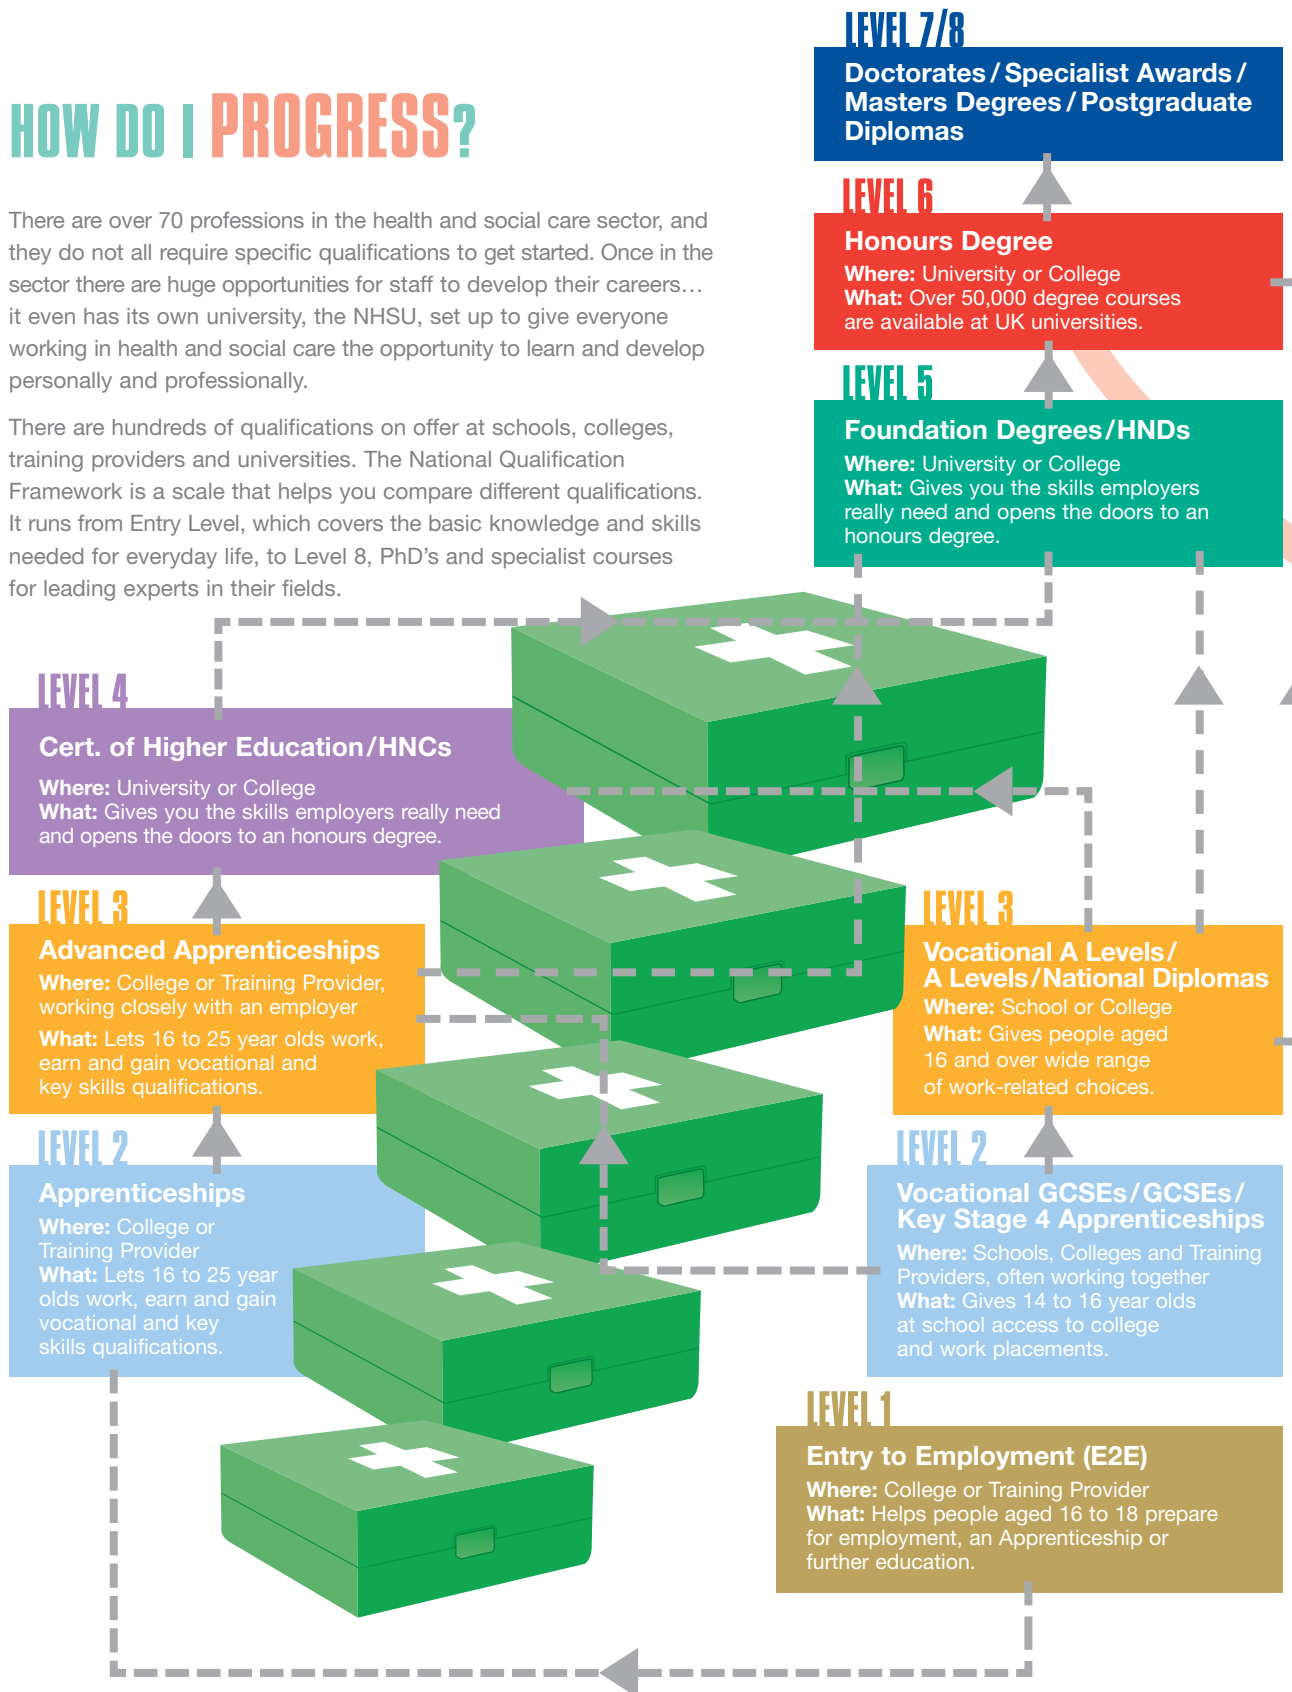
HOW DO I PROGRESS?

There are over 70 professions in the health and social care sector, and they do not all require specific qualifications to get started. Once in the sector there are huge opportunities for staff to develop their careers… it even has its own university, the NHSU, set up to give everyone working in health and social care the opportunity to learn and develop personally and professionally.

There are hundreds of qualifications on offer at schools, colleges, training providers and universities. The National Qualification Framework is a scale that helps you compare different qualifications. It runs from Entry Level, which covers the basic knowledge and skills needed for everyday life, to Level 8, PhD's and specialist courses for leading experts in their fields.

LEVEL 7/8
Doctorates / Specialist Awards / Masters Degrees / Postgraduate Diplomas

LEVEL 6
Honours Degree
Where: University or College
What: Over 50,000 degree courses are available at UK universities.

LEVEL 5
Foundation Degrees / HNDs
Where: University or College
What: Gives you the skills employers really need and opens the doors to an honours degree.

LEVEL 4
Cert. of Higher Education / HNCs
Where: University or College
What: Gives you the skills employers really need and opens the doors to an honours degree.

LEVEL 3
Advanced Apprenticeships
Where: College or Training Provider, working closely with an employer
What: Lets 16 to 25 year olds work, earn and gain vocational and key skills qualifications.

LEVEL 3
Vocational A Levels / A Levels / National Diplomas
Where: School or College
What: Gives people aged 16 and over wide range of work-related choices.

LEVEL 2
Apprenticeships
Where: College or Training Provider
What: Lets 16 to 25 year olds work, earn and gain vocational and key skills qualifications.

LEVEL 2
Vocational GCSEs / GCSEs / Key Stage 4 Apprenticeships
Where: Schools, Colleges and Training Providers, often working together
What: Gives 14 to 16 year olds at school access to college and work placements.

LEVEL 1
Entry to Employment (E2E)
Where: College or Training Provider
What: Helps people aged 16 to 18 prepare for employment, an Apprenticeship or further education.